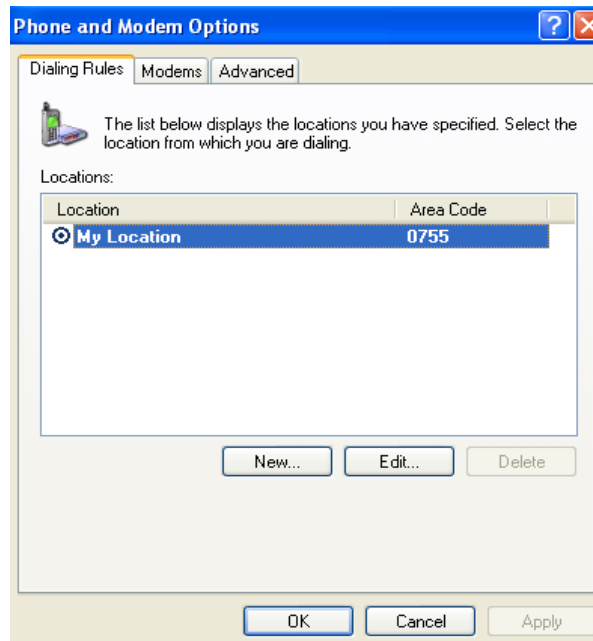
Phone and Modem Options

Dialing Rules | Modems | Advanced

The list below displays the locations you have specified. Select the location from which you are dialing.

Locations:

| Location | Area Code |
|---|---|
| My Location | 0755 |

New... Edit... Delete

OK Cancel Apply